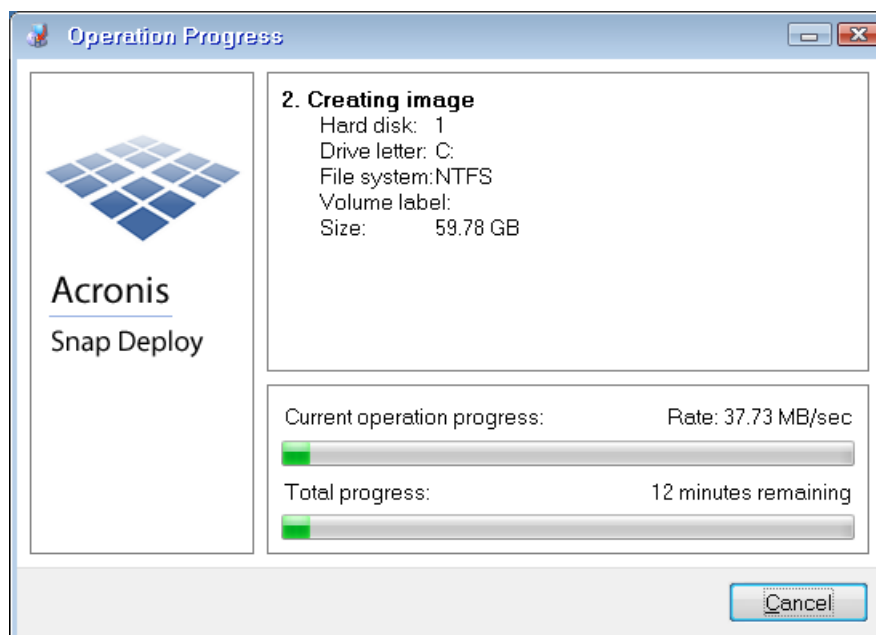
Operation Progress

Acronis
Snap Deploy

2. Creating image
Hard disk: 1
Drive letter: C:
File system:NTFS
Volume label:
Size: 59.78 GB

Current operation progress: Rate: 37.73 MB/sec

Total progress: 12 minutes remaining

Cancel